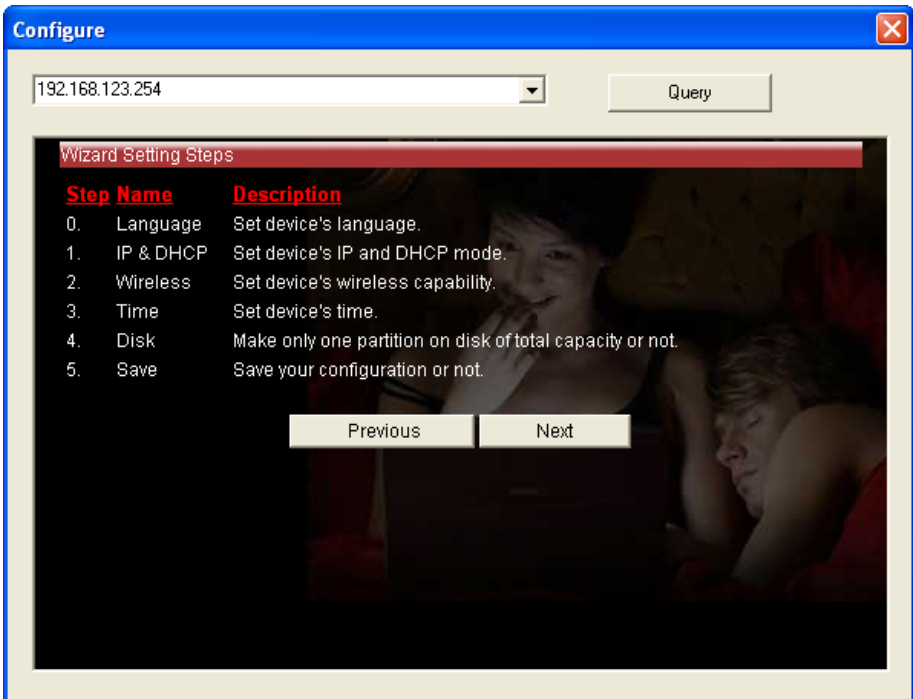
Configure

192.168.123.254

Query

Wizard Setting Steps

| Step | Name | Description |
|---|---|---|
| 0. | Language | Set device's language. |
| 1. | IP & DHCP | Set device's IP and DHCP mode. |
| 2. | Wireless | Set device's wireless capability. |
| 3. | Time | Set device's time. |
| 4. | Disk | Make only one partition on disk of total capacity or not. |
| 5. | Save | Save your configuration or not. |

Previous

Next